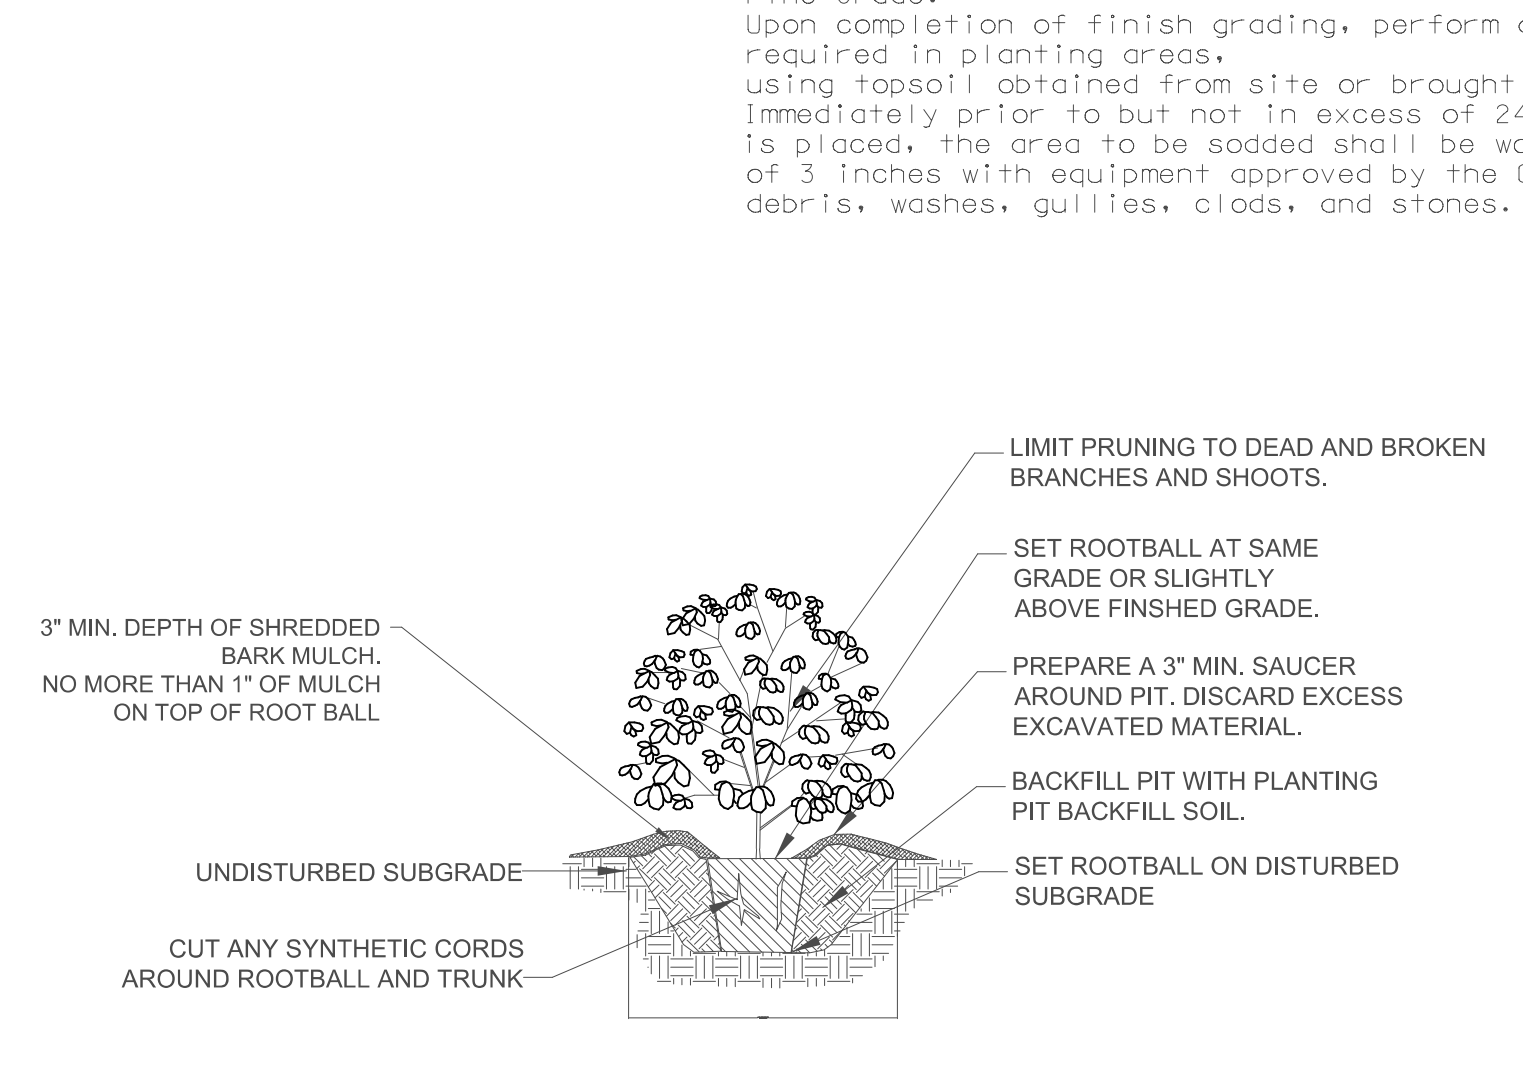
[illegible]
Upon completion of finish grading, perform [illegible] required in planting areas, using topsoil obtained from site or brought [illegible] Immediately prior to but not in excess of 2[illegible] is placed, the area to be sodded shall be wo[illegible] of 3 inches with equipment approved by the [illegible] debris, washes, gullies, clods, and stones.

LIMIT PRUNING TO DEAD AND BROKEN BRANCHES AND SHOOTS.

SET ROOTBALL AT SAME GRADE OR SLIGHTLY ABOVE FINSHED GRADE.

3" MIN. DEPTH OF SHREDDED BARK MULCH. NO MORE THAN 1" OF MULCH ON TOP OF ROOT BALL

PREPARE A 3" MIN. SAUCER AROUND PIT. DISCARD EXCESS EXCAVATED MATERIAL.

BACKFILL PIT WITH PLANTING PIT BACKFILL SOIL.

UNDISTURBED SUBGRADE

SET ROOTBALL ON DISTURBED SUBGRADE

CUT ANY SYNTHETIC CORDS AROUND ROOTBALL AND TRUNK